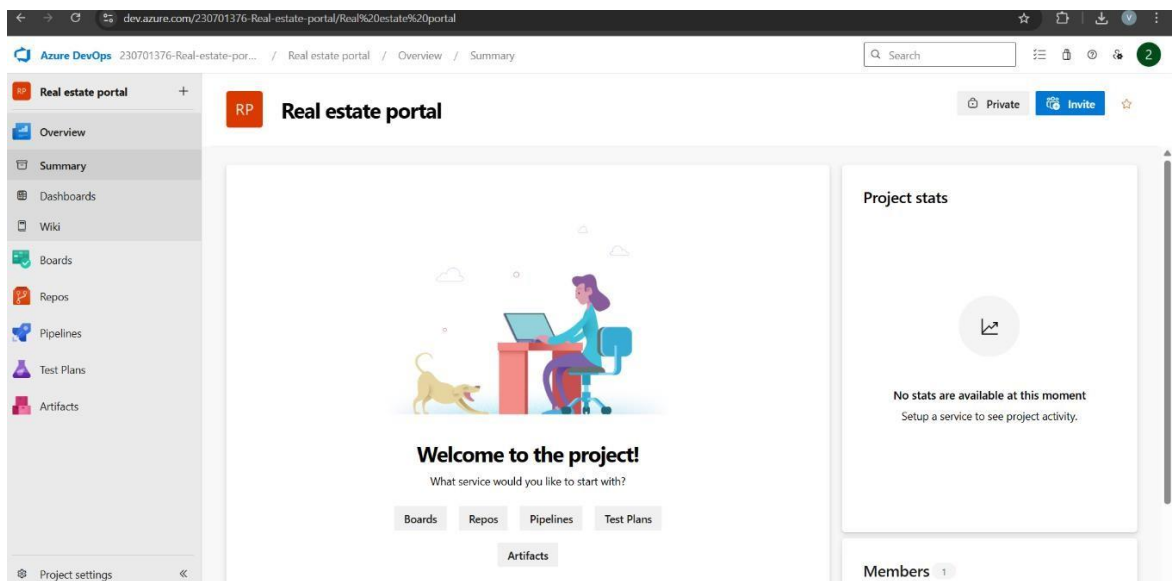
dev.azure.com/230701376-Real-estate-portal/Real%20estate%20portal

Azure DevOps 230701376-Real-estate-por... / Real estate portal / Overview / Summary

Search

2

RP Real estate portal +

Overview

Summary

Dashboards

Wiki

Boards

Repos

Pipelines

Test Plans

Artifacts

Project settings «

RP Real estate portal

Private Invite

Welcome to the project!

What service would you like to start with?

Boards Repos Pipelines Test Plans

Artifacts

Project stats

No stats are available at this moment

Setup a service to see project activity.

Members 1